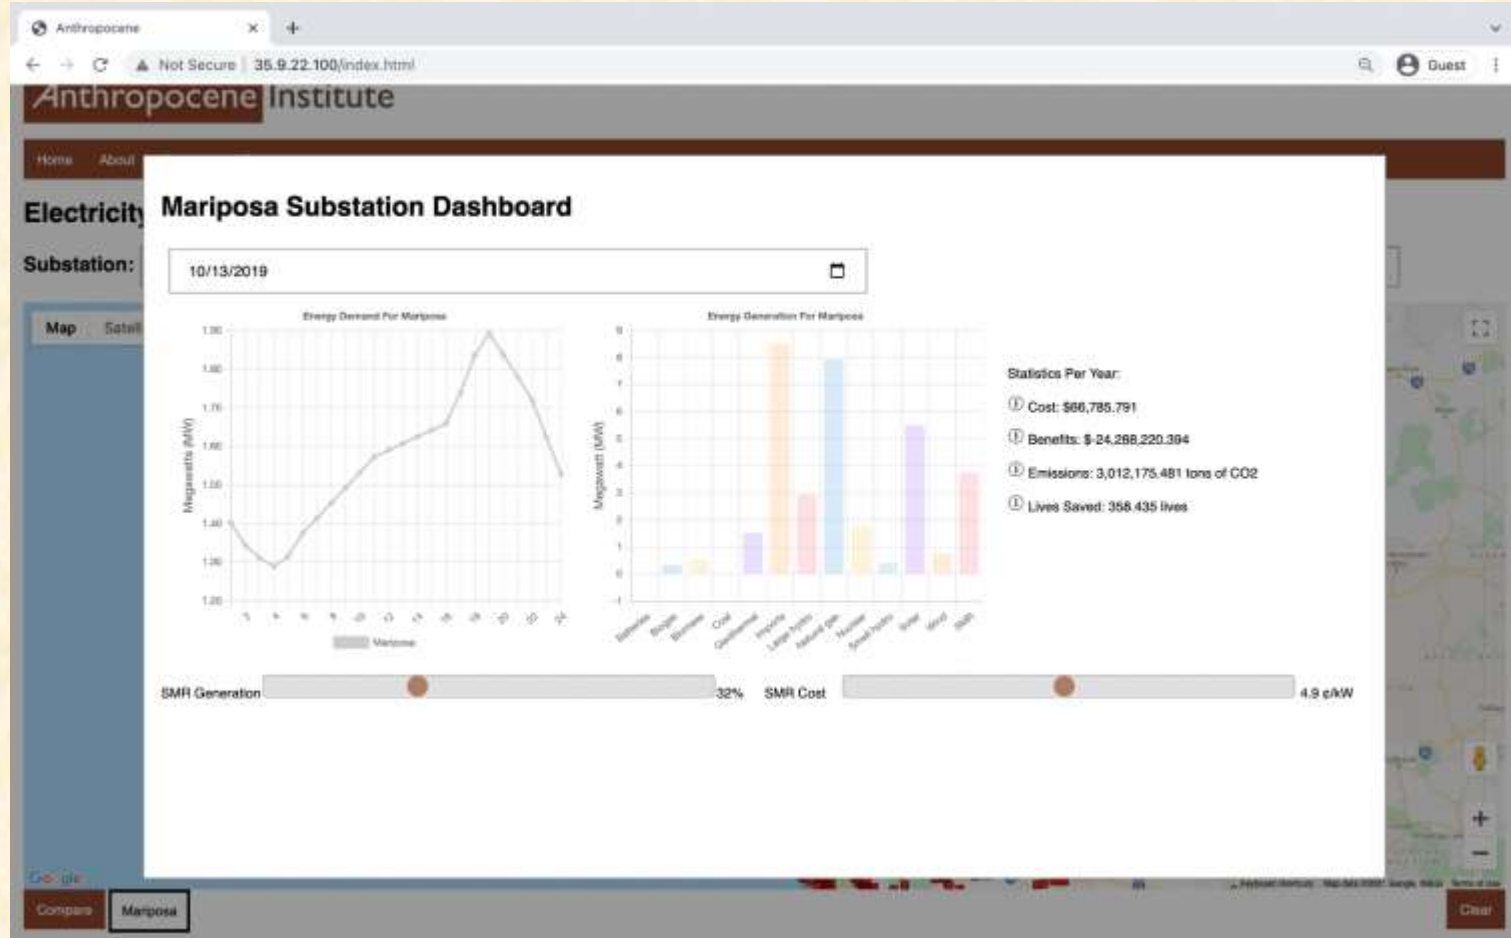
Anthropocene ×
+

Not Secure | 35.9.22.100/index.html

Guest

Anthropocene Institute

Home About

Electricity

Substation:

Map Satell

Mariposa Substation Dashboard

10/13/2019

Energy Demand For Mariposa

Megawatts (MW)

1.90
1.80
1.70
1.60
1.50
1.40
1.30
1.20

Mariposa

Energy Generation For Mariposa

Megawatt (MW)

9
8
7
6
5
4
3
2
1
0
-1

Batteries Biogas Biomass Coal Geothermal Imports Large hydro Natural gas Nuclear Small hydro Solar Wind SMR

Statistics Per Year:

Cost: $66,785.791

Benefits: $-24,288,220.394

Emissions: 3,012,175.481 tons of CO2

Lives Saved: 358.435 lives

SMR Generation 32% SMR Cost 4.9 c/kW

Google

Compare Mariposa Clear